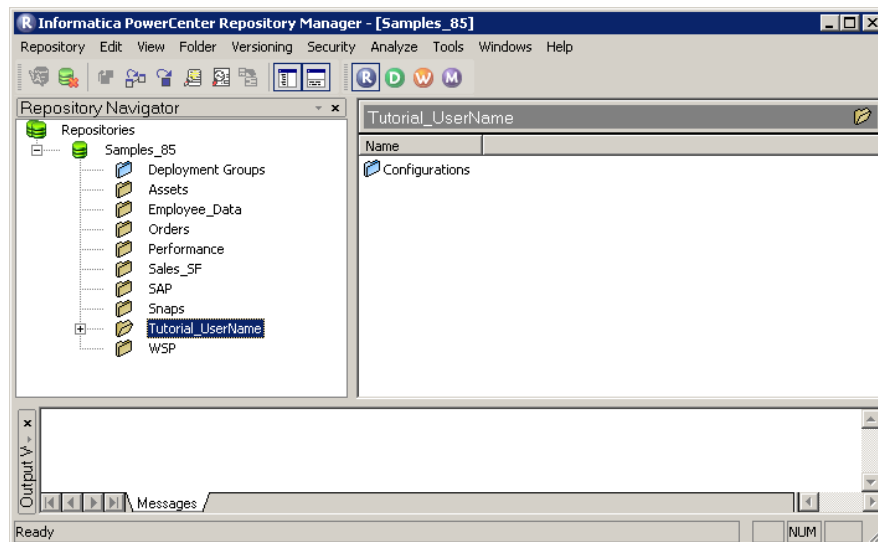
Informatica PowerCenter Repository Manager - [Samples_85]

Repository Edit View Folder Versioning Security Analyze Tools Windows Help

R D W M

Repository Navigator

Repositories
Samples_85
Deployment Groups
Assets
Employee_Data
Orders
Performance
Sales_SF
SAP
Snaps
Tutorial_UserName
WSP

Tutorial_UserName

Name
Configurations

Output W

Messages

Ready NUM